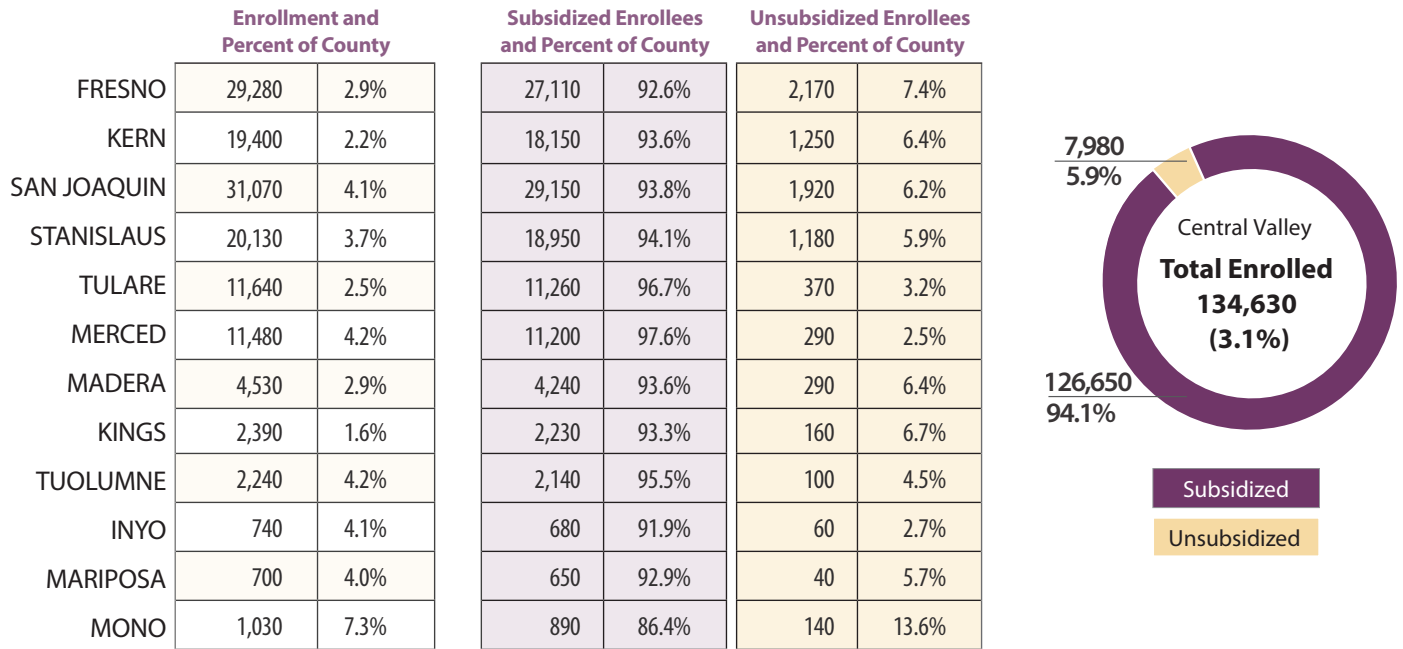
|  | Enrollment and Percent of County |  | Subsidized Enrollees and Percent of County |  | Unsubsidized Enrollees and Percent of County |  |
|---|---|---|---|---|---|---|
| FRESNO | 29,280 | 2.9% | 27,110 | 92.6% | 2,170 | 7.4% |
| KERN | 19,400 | 2.2% | 18,150 | 93.6% | 1,250 | 6.4% |
| SAN JOAQUIN | 31,070 | 4.1% | 29,150 | 93.8% | 1,920 | 6.2% |
| STANISLAUS | 20,130 | 3.7% | 18,950 | 94.1% | 1,180 | 5.9% |
| TULARE | 11,640 | 2.5% | 11,260 | 96.7% | 370 | 3.2% |
| MERCED | 11,480 | 4.2% | 11,200 | 97.6% | 290 | 2.5% |
| MADERA | 4,530 | 2.9% | 4,240 | 93.6% | 290 | 6.4% |
| KINGS | 2,390 | 1.6% | 2,230 | 93.3% | 160 | 6.7% |
| TUOLUMNE | 2,240 | 4.2% | 2,140 | 95.5% | 100 | 4.5% |
| INYO | 740 | 4.1% | 680 | 91.9% | 60 | 2.7% |
| MARIPOSA | 700 | 4.0% | 650 | 92.9% | 40 | 5.7% |
| MONO | 1,030 | 7.3% | 890 | 86.4% | 140 | 13.6% |

7,980
5.9%

Central Valley
Total Enrolled
134,630
(3.1%)

126,650
94.1%

Subsidized
Unsubsidized